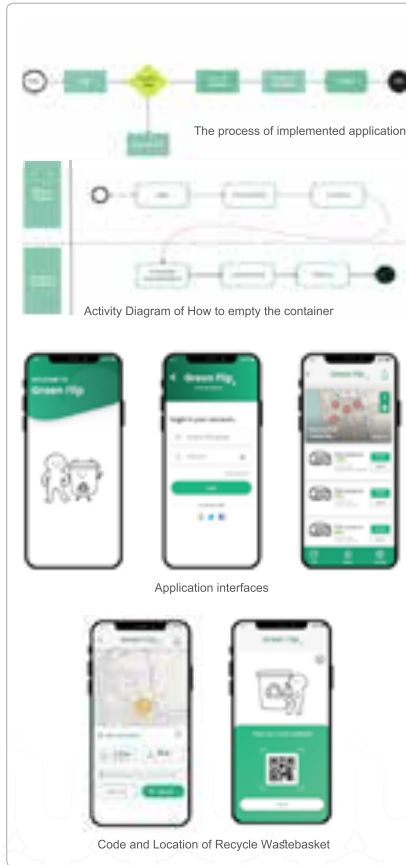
The process of implemented application

Activity Diagram of How to empty the container

Green Flip

Green Flip

Green Flip

Application interfaces

Green Flip

Green Flip

Code and Location of Recycle Wastebasket